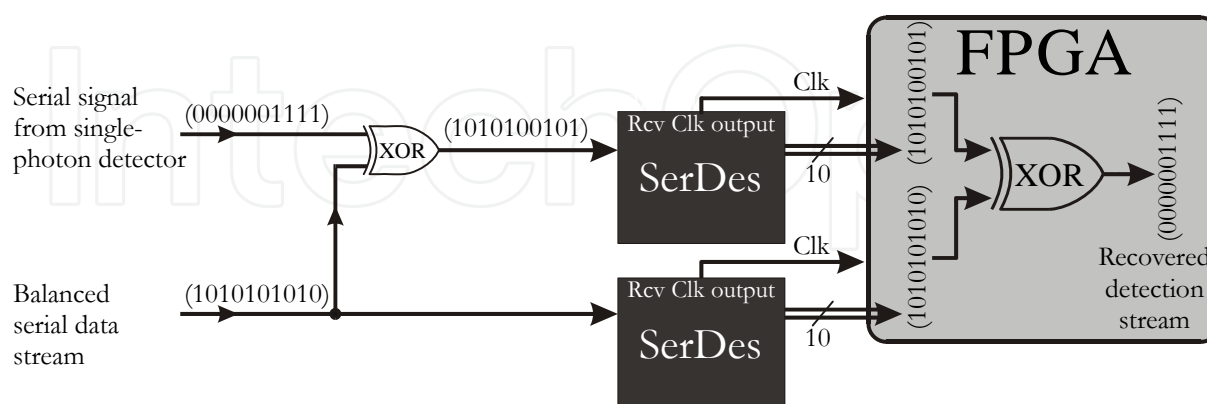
Serial signal from single-photon detector

(0000001111)

XOR

(1010100101)

Rcv Clk output

SerDes

Clk

10

FPGA

(1010100101)

XOR

(0000001111)

(1010101010)

Recovered detection stream

Balanced serial data stream

(1010101010)

Rcv Clk output

SerDes

Clk

10